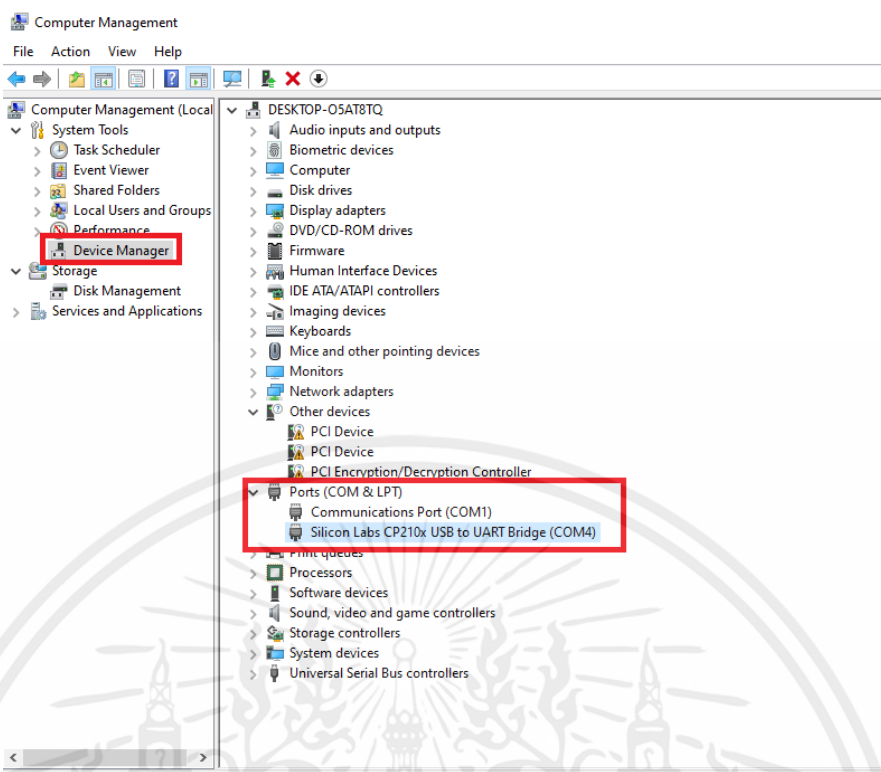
Computer Management

File Action View Help

Computer Management (Local
System Tools
Task Scheduler
Event Viewer
Shared Folders
Local Users and Groups
Performance
Device Manager
Storage
Disk Management
Services and Applications

DESKTOP-O5AT8TQ
Audio inputs and outputs
Biometric devices
Computer
Disk drives
Display adapters
DVD/CD-ROM drives
Firmware
Human Interface Devices
IDE ATA/ATAPI controllers
Imaging devices
Keyboards
Mice and other pointing devices
Monitors
Network adapters
Other devices
PCI Device
PCI Device
PCI Encryption/Decryption Controller
Ports (COM & LPT)
Communications Port (COM1)
Silicon Labs CP210x USB to UART Bridge (COM4)
Print queues
Processors
Software devices
Sound, video and game controllers
Storage controllers
System devices
Universal Serial Bus controllers